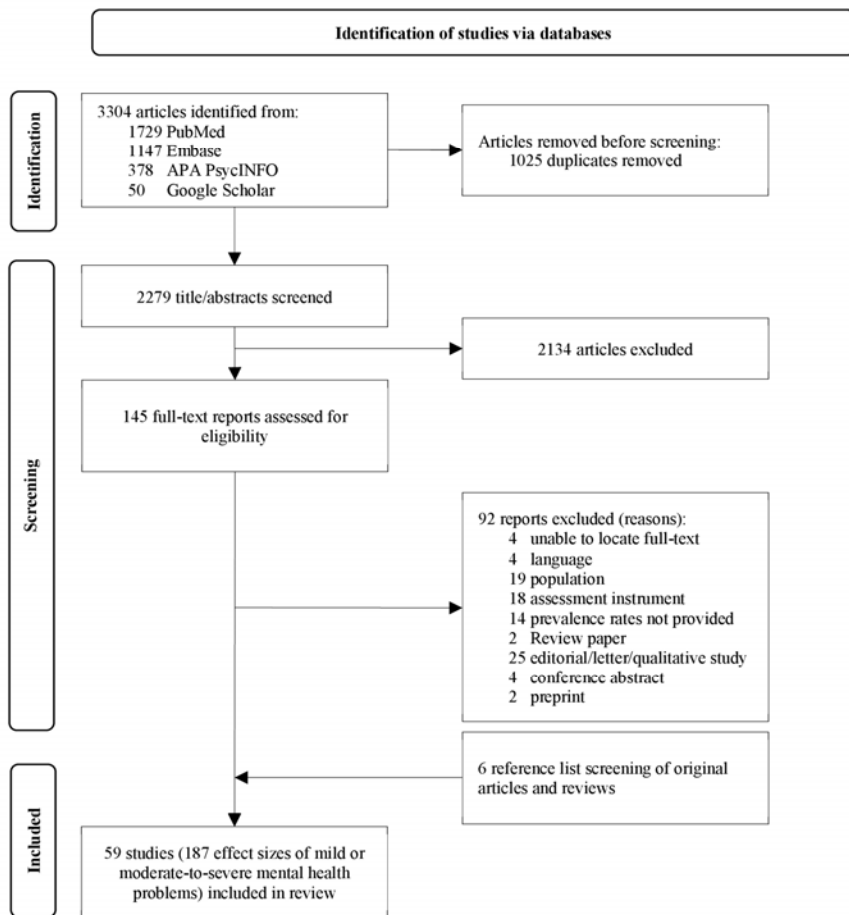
Identification of studies via databases

Identification

3304 articles identified from:
1729 PubMed
1147 Embase
378 APA PsycINFO
50 Google Scholar

Articles removed before screening:
1025 duplicates removed

Screening

2279 title/abstracts screened

2134 articles excluded

145 full-text reports assessed for eligibility

92 reports excluded (reasons):
4 unable to locate full-text
4 language
19 population
18 assessment instrument
14 prevalence rates not provided
2 Review paper
25 editorial/letter/qualitative study
4 conference abstract
2 preprint

6 reference list screening of original articles and reviews

Included

59 studies (187 effect sizes of mild or moderate-to-severe mental health problems) included in review